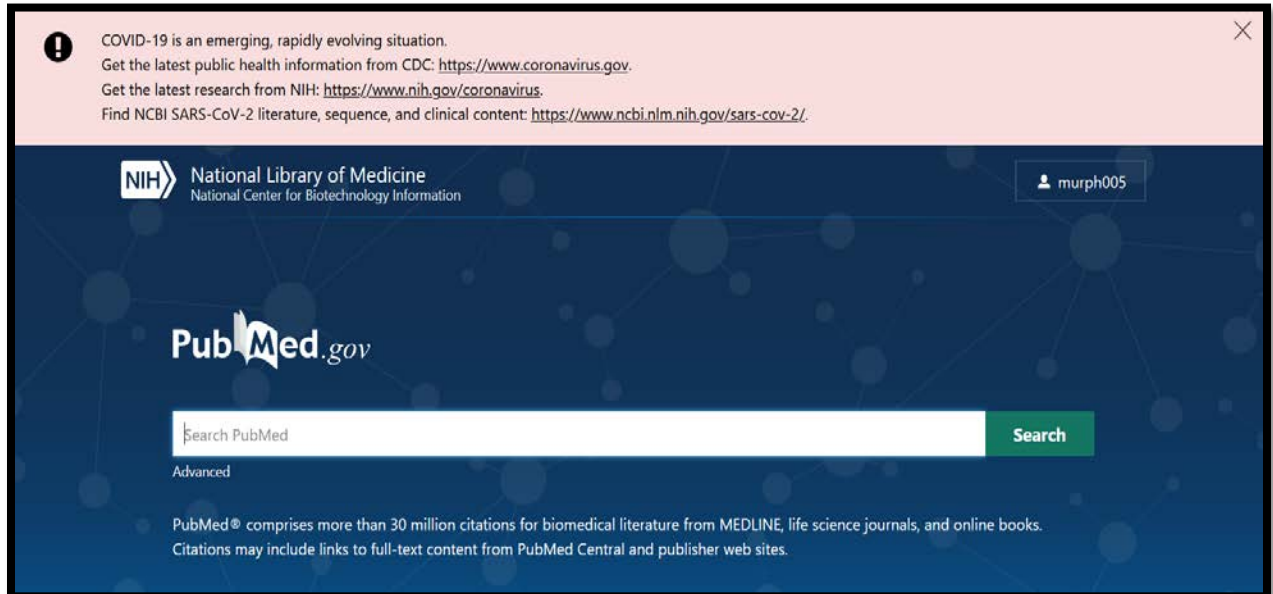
COVID-19 is an emerging, rapidly evolving situation.
Get the latest public health information from CDC: https://www.coronavirus.gov.
Get the latest research from NIH: https://www.nih.gov/coronavirus.
Find NCBI SARS-CoV-2 literature, sequence, and clinical content: https://www.ncbi.nlm.nih.gov/sars-cov-2/.

NIH National Library of Medicine
National Center for Biotechnology Information

murph005

PubMed.gov

Search PubMed

Search

Advanced

PubMed® comprises more than 30 million citations for biomedical literature from MEDLINE, life science journals, and online books. Citations may include links to full-text content from PubMed Central and publisher web sites.